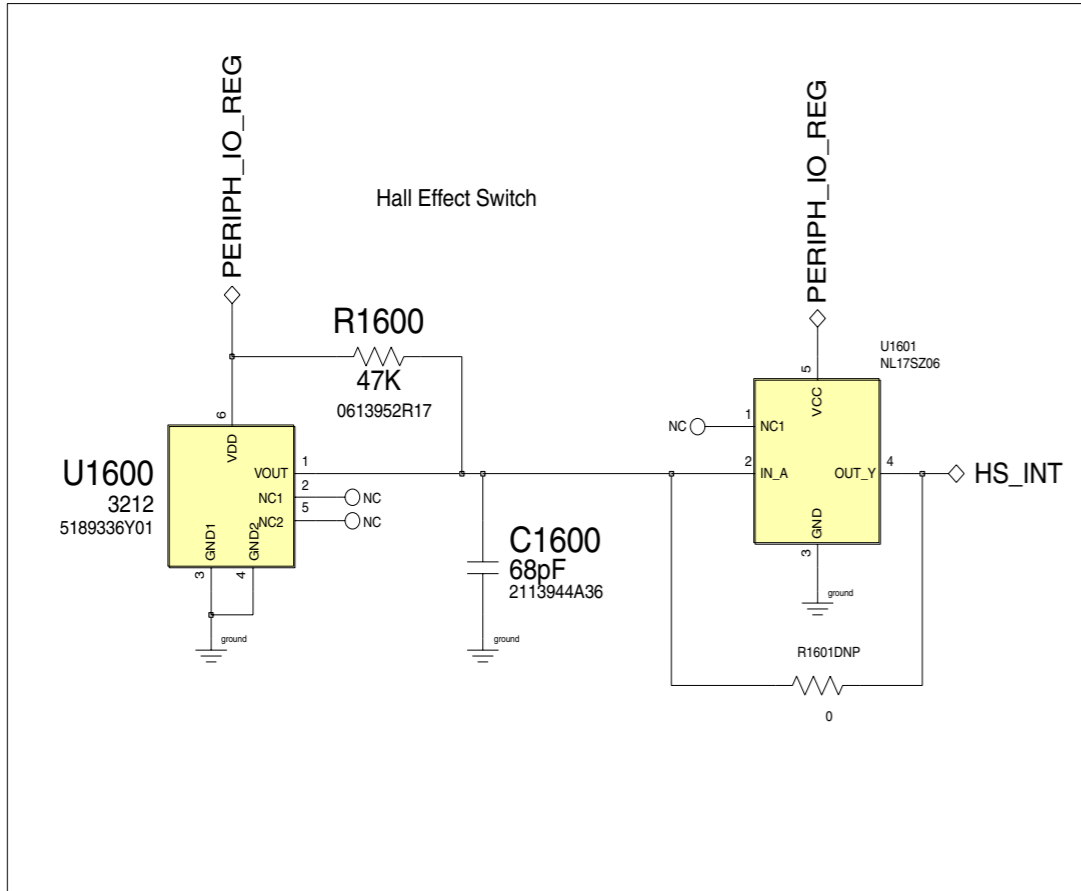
PERIPH_IO_REG

Hall Effect Switch

PERIPH_IO_REG

R1600
47K
0613952R17

U1601
NL17SZ06

U1600
3212
5189336Y01

6
VDD
VOUT 1
NC1 2
NC2 5
NC
NC
GND1 3
GND2 4
ground

C1600
68pF
2113944A36
ground

5
VCC
1 NC1
NC
2 IN_A
OUT_Y 4
HS_INT
GND
3
ground

R1601DNP
0